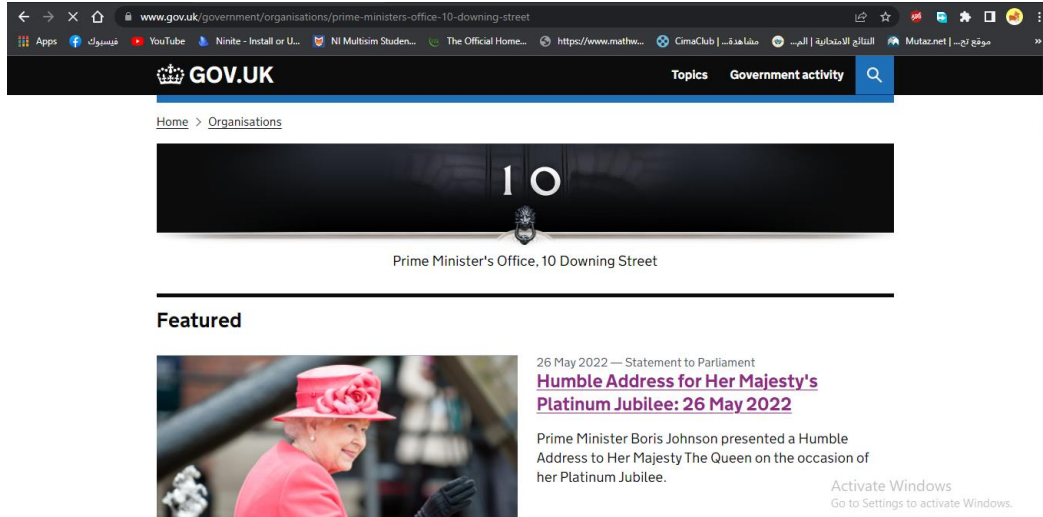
www.gov.uk/government/organisations/prime-ministers-office-10-downing-street

Apps فيسبوك YouTube Ninite - Install or U... NI Multisim Studen... The Official Home... https://www.mathw... CimaClub | مشاهدة... النتائج الامتحانية | الم... Mutaz.net | موقع تح...

GOV.UK

Topics Government activity

Home > Organisations

10

Prime Minister's Office, 10 Downing Street

Featured

26 May 2022 — Statement to Parliament

Humble Address for Her Majesty's Platinum Jubilee: 26 May 2022

Prime Minister Boris Johnson presented a Humble Address to Her Majesty The Queen on the occasion of her Platinum Jubilee.

Activate Windows
Go to Settings to activate Windows.